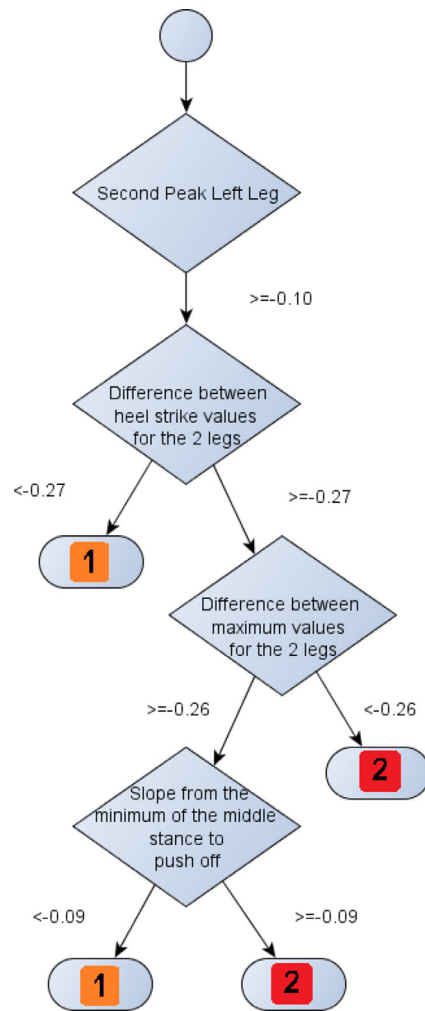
Second Peak Left Leg

>=-0.10

Difference between heel strike values for the 2 legs

<-0.27

>=-0.27

1

Difference between maximum values for the 2 legs

>=-0.26

<-0.26

2

Slope from the minimum of the middle stance to push off

<-0.09

>=-0.09

1

2